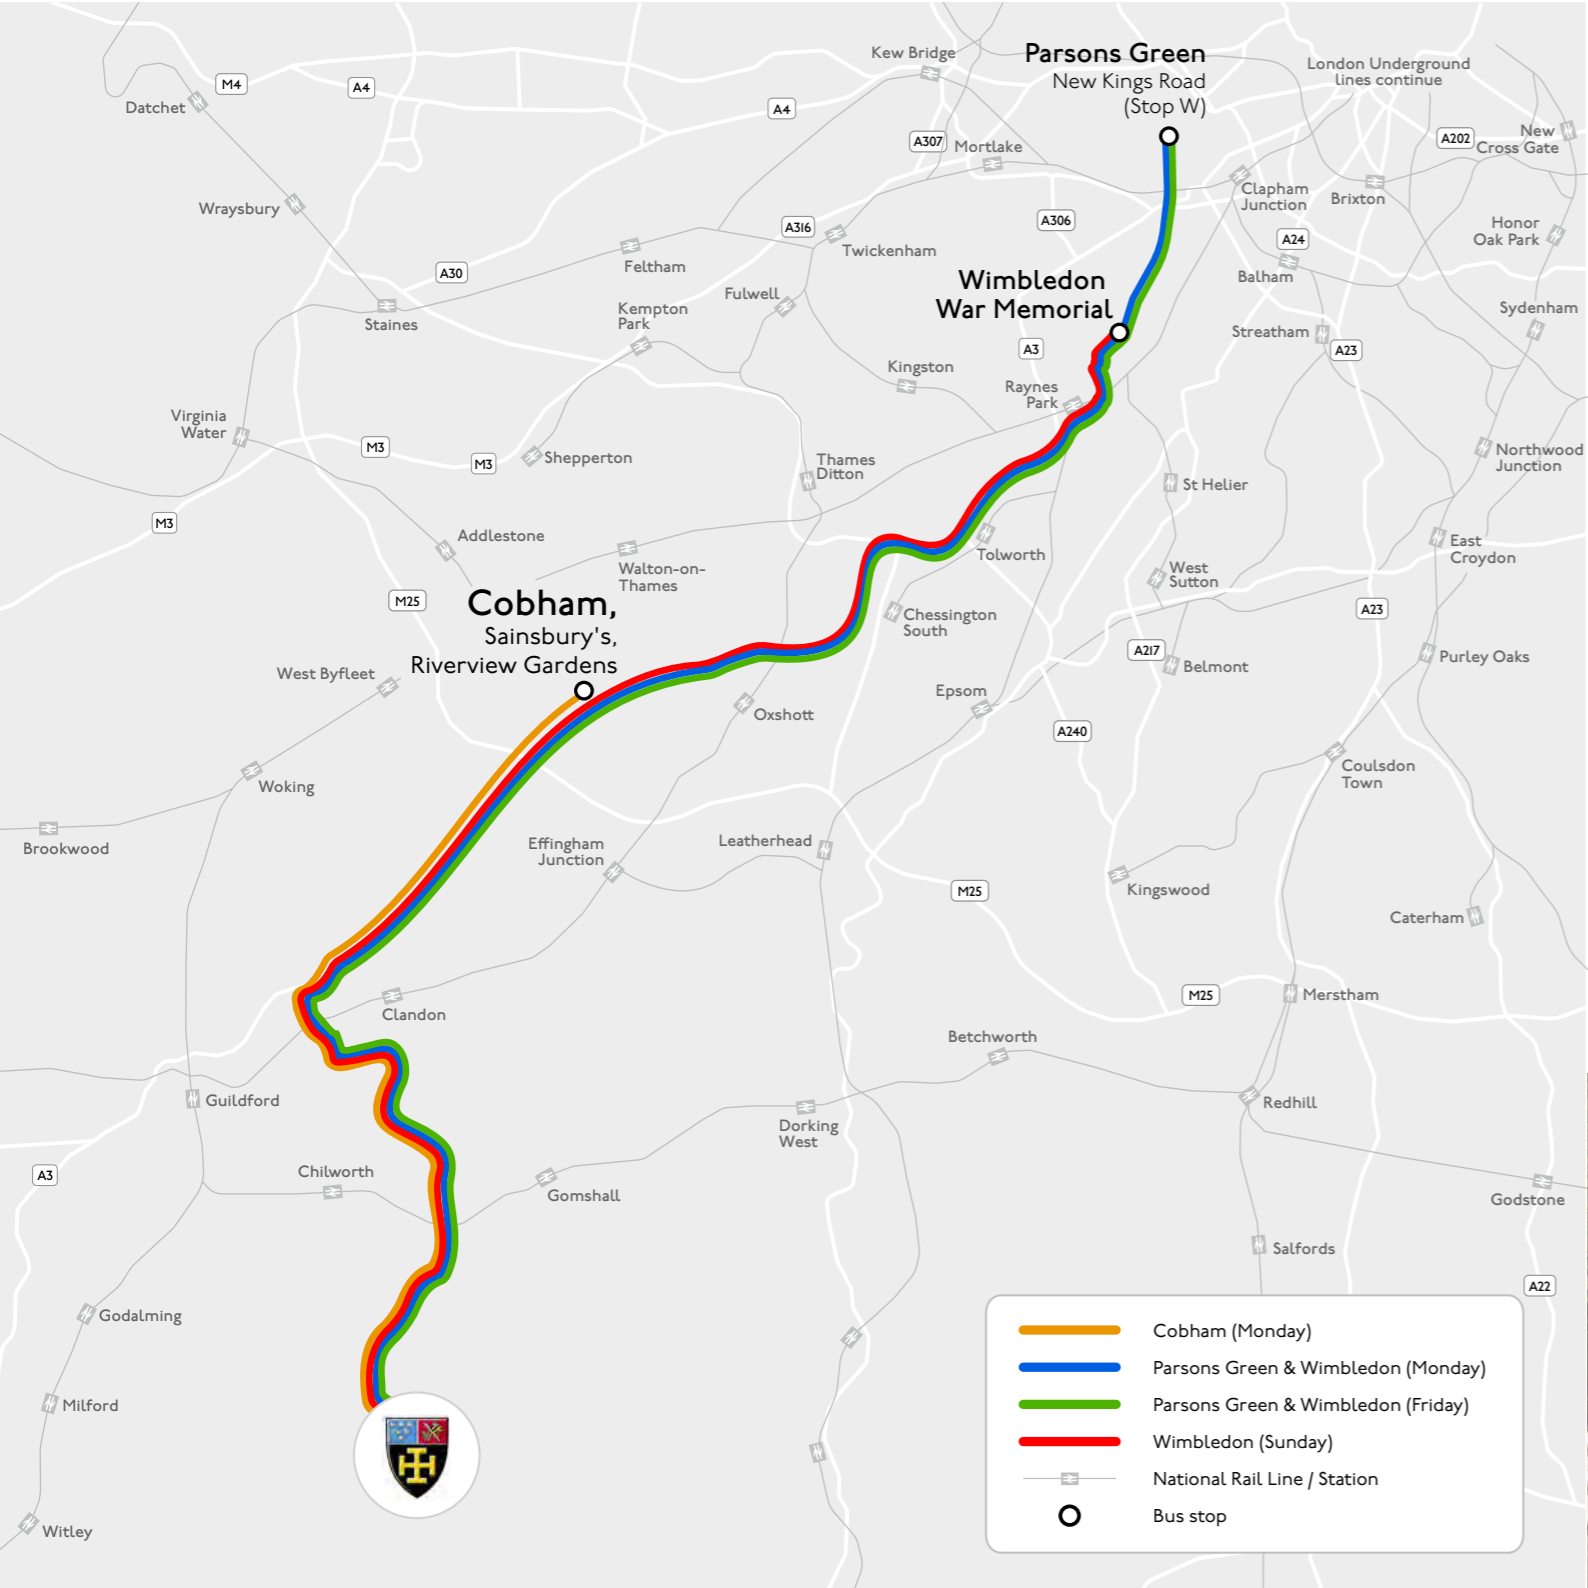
Parsons Green
New Kings Road
(Stop W)

London Underground lines continue

Kew Bridge
M4
A4
Datchet
A4
A307
Mortlake
New Cross Gate
A202
Clapham Junction
Brixton
Wraysbury
A306
A316
Twickenham
A24
Honor Oak Park
A30
Feltham
Balham

Wimbledon
War Memorial

Staines
Kempton Park
Fulwell
Sydenham
Streatham
A3
A23
Kingston
Raynes Park
Virginia Water
M3
M3
Shepperton
Thames Ditton
Northwood Junction
St Helier
M3
Addlestone
Tolworth
East Croydon
West Sutton
Walton-on-Thames

Cobham,
Sainsbury's,
Riverview Gardens

M25
Chessington South
A23
A217
Belmont
West Byfleet
Purley Oaks
Epsom
Oxshott
A240
Woking
Coulsdon Town
Brookwood
Effingham Junction
Leatherhead
M25
Kingswood
Caterham
Clandon
M25
Merstham
Betchworth
Guildford
Redhill
Dorking West
Chilworth
A3
Gomshall
Godstone
Salfords
A22
Godalming
Milford
Witley

Cobham (Monday)
Parsons Green & Wimbledon (Monday)
Parsons Green & Wimbledon (Friday)
Wimbledon (Sunday)
National Rail Line / Station
Bus stop